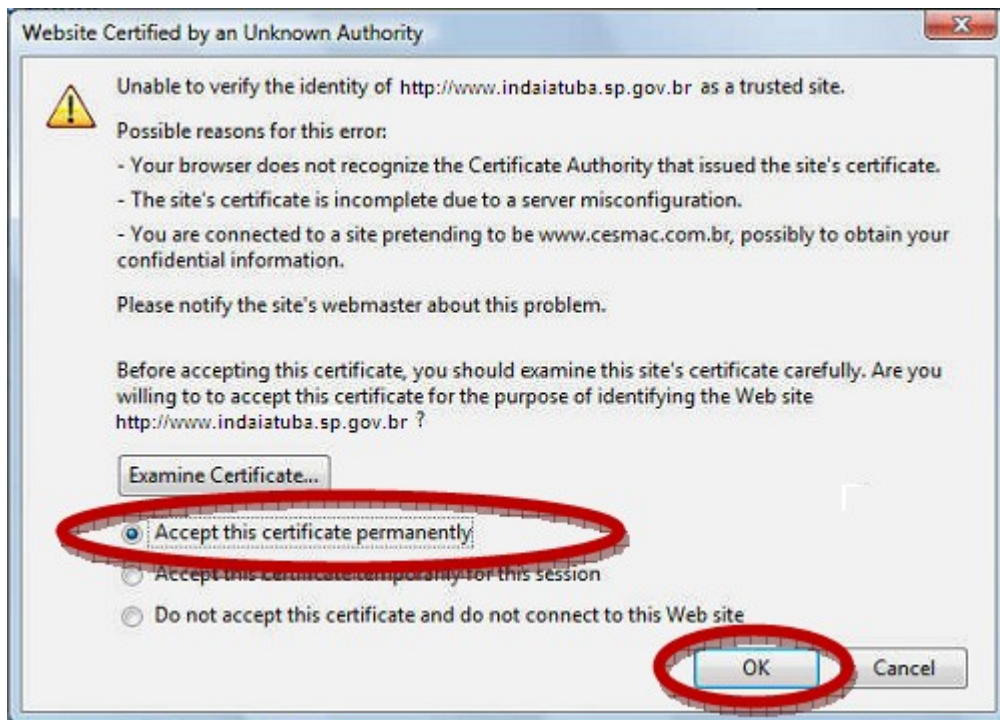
Website Certified by an Unknown Authority

Unable to verify the identity of http://www.indaiatuba.sp.gov.br as a trusted site.

Possible reasons for this error:

- Your browser does not recognize the Certificate Authority that issued the site's certificate.

- The site's certificate is incomplete due to a server misconfiguration.

- You are connected to a site pretending to be www.cesmac.com.br, possibly to obtain your confidential information.

Please notify the site's webmaster about this problem.

Before accepting this certificate, you should examine this site's certificate carefully. Are you willing to to accept this certificate for the purpose of identifying the Web site http://www.indaiatuba.sp.gov.br ?

Examine Certificate...

Accept this certificate permanently

Accept this certificate temporarily for this session

Do not accept this certificate and do not connect to this Web site

OK

Cancel